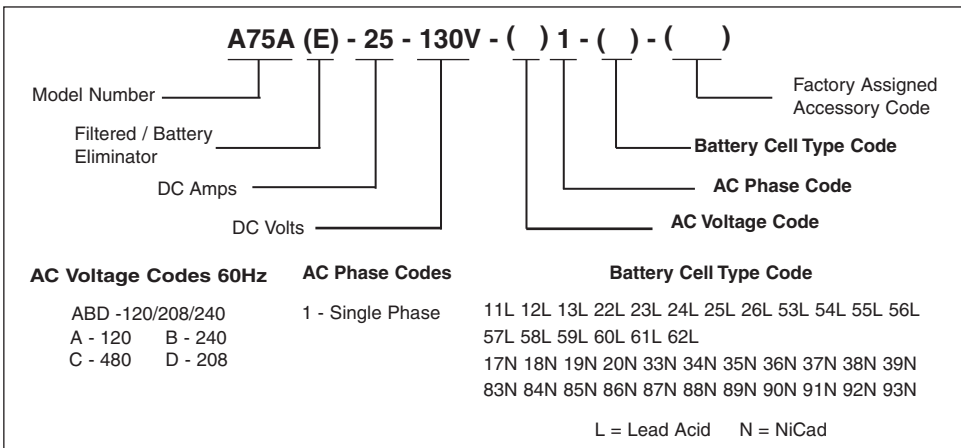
A75A (E) - 25 - 130V - (   ) 1 - (   ) - (   )

Model Number

Filtered / Battery Eliminator

DC Amps

DC Volts

Factory Assigned Accessory Code

Battery Cell Type Code

AC Phase Code

AC Voltage Code

AC Voltage Codes 60Hz

ABD -120/208/240
A - 120   B - 240
C - 480   D - 208

AC Phase Codes

1 - Single Phase

Battery Cell Type Code

11L 12L 13L 22L 23L 24L 25L 26L 53L 54L 55L 56L 57L 58L 59L 60L 61L 62L
17N 18N 19N 20N 33N 34N 35N 36N 37N 38N 39N 83N 84N 85N 86N 87N 88N 89N 90N 91N 92N 93N

L = Lead Acid   N = NiCad